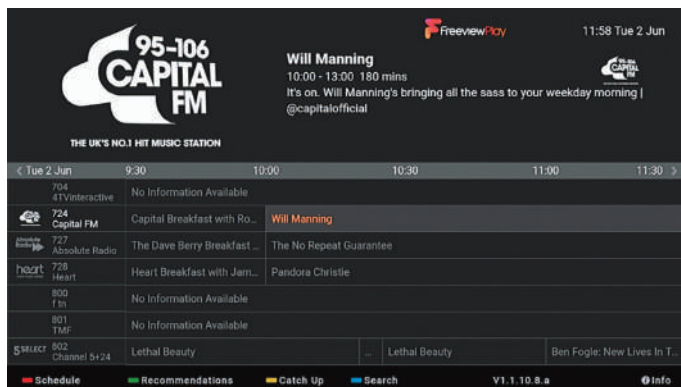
95-106 CAPITAL FM

THE UK'S NO.1 HIT MUSIC STATION

FreeviewPlay

11:58 Tue 2 Jun

Will Manning

10:00 - 13:00 180 mins

It's on. Will Manning's bringing all the sass to your weekday morning | @capitalofficial

| < Tue 2 Jun | 9:30 | 10:00 | 10:30 | 11:00 | 11:30 > |
|---|---|---|---|---|---|
| 704 4TVInteractive | No Information Available | | | | |
| 724 Capital FM | Capital Breakfast with Ro... | Will Manning | | | |
| 727 Absolute Radio | The Dave Berry Breakfast ... | The No Repeat Guarantee | | | |
| heart 728 Heart | Heart Breakfast with Jam... | Pandora Christie | | | |
| 800 f tn | No Information Available | | | | |
| 801 TMF | No Information Available | | | | |
| 5SELECT 802 Channel 5+24 | Lethal Beauty | ... | Lethal Beauty | | Ben Fogle: New Lives In T... |

Schedule  Recommendations  Catch Up  Search  V1.1.10.8.a  Info